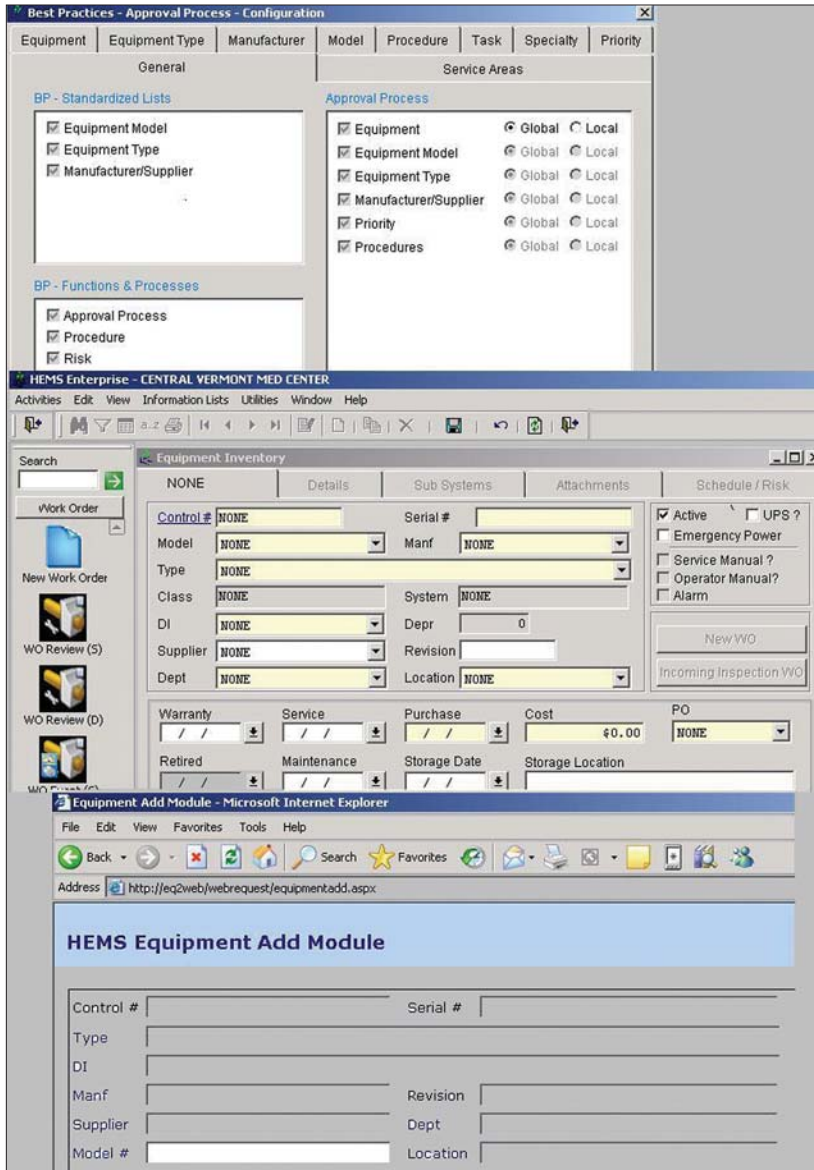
Best Practices - Approval Process - Configuration

Equipment | Equipment Type | Manufacturer | Model | Procedure | Task | Specialty | Priority

General | Service Areas

BP - Standardized Lists
Equipment Model
Equipment Type
Manufacturer/Supplier

Approval Process
Equipment Global Local
Equipment Model Global Local
Equipment Type Global Local
Manufacturer/Supplier Global Local
Priority Global Local
Procedures Global Local

BP - Functions & Processes
Approval Process
Procedure
Risk

HEMS Enterprise - CENTRAL VERMONT MED CENTER
Activities Edit View Information Lists Utilities Window Help

Search
Work Order
New Work Order
WO Review (S)
WO Review (D)
WO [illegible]

Equipment Inventory
NONE | Details | Sub Systems | Attachments | Schedule / Risk

Control # NONE
Serial #
Model NONE
Manf NONE
Type NONE
Class NONE
System NONE
DI NONE
Depr 0
Supplier NONE
Revision
Dept NONE
Location NONE

Active
UPS ?
Emergency Power
Service Manual ?
Operator Manual?
Alarm

New WO
Incoming Inspection WO

Warranty / /
Service / /
Purchase / /
Cost $0.00
PO NONE
Retired / /
Maintenance / /
Storage Date / /
Storage Location

Equipment Add Module - Microsoft Internet Explorer
File Edit View Favorites Tools Help
Back Search Favorites
Address http://eq2web/webrequest/equipmentadd.aspx

HEMS Equipment Add Module

Control #
Serial #
Type
DI
Manf
Revision
Supplier
Dept
Model #
Location